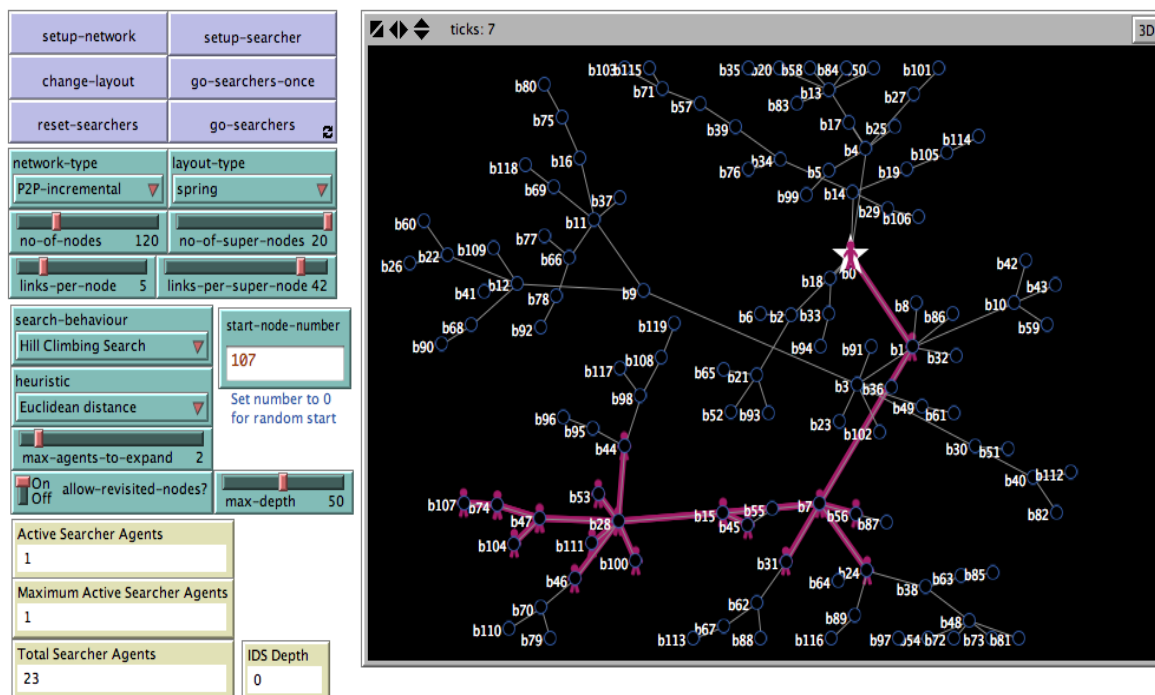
setup-network
setup-searcher
change-layout
go-searchers-once
reset-searchers
go-searchers

network-type
P2P-incremental
layout-type
spring
no-of-nodes 120
no-of-super-nodes 20
links-per-node 5
links-per-super-node 42
search-behaviour
Hill Climbing Search
start-node-number
107
heuristic
Euclidean distance
Set number to 0 for random start
max-agents-to-expand 2
On Off allow-revisited-nodes?
max-depth 50
Active Searcher Agents
1
Maximum Active Searcher Agents
1
Total Searcher Agents
23
IDS Depth
0

ticks: 7
3D

b103 b115 b35 b20 b58 b84 b50 b101 b80 b71 b57 b13 b83 b27 b75 b39 b17 b25 b114 b4 b105 b16 b34 b76 b5 b19 b118 b69 b99 b14 b37 b29 b106 b11 b60 b77 b109 b66 b22 b26 b0 b18 b42 b12 b41 b9 b43 b78 b8 b10 b68 b92 b6 b2 b33 b86 b59 b90 b119 b94 b91 b1 b32 b108 b117 b65 b21 b3 b36 b98 b52 b93 b49 b61 b96 b95 b23 b102 b44 b30 b51 b40 b112 b53 b107 b74 b47 b28 b15 b55 b7 b56 b87 b45 b82 b104 b111 b100 b31 b24 b64 b85 b46 b63 b38 b62 b48 b70 b89 b110 b79 b113 b67 b88 b116 b97 b54 b72 b73 b81